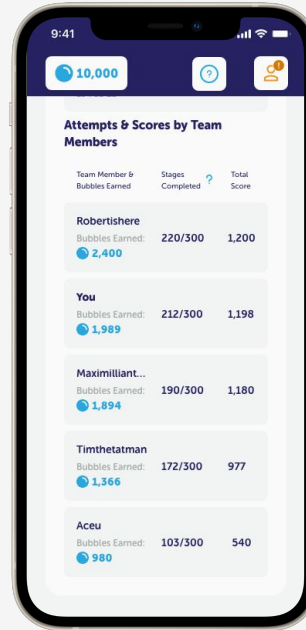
9:41

10,000

?

!

Attempts & Scores by Team Members

| Team Member & Bubbles Earned | Stages Completed ? | Total Score |
|---|---|---|
| Robertishere Bubbles Earned: 2,400 | 220/300 | 1,200 |
| You Bubbles Earned: 1,989 | 212/300 | 1,198 |
| Maximilliant... Bubbles Earned: 1,894 | 190/300 | 1,180 |
| Timthetatman Bubbles Earned: 1,366 | 172/300 | 977 |
| Aceu Bubbles Earned: 980 | 103/300 | 540 |